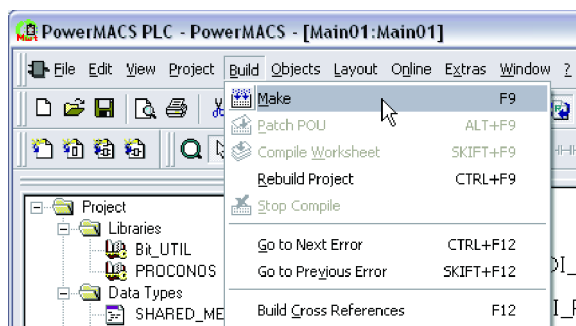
PowerMACS PLC - PowerMACS - [Main01:Main01]

File Edit View Project Build Objects Layout Online Extras Window ?

Make F9
Patch POU ALT+F9
Compile Worksheet SKIFT+F9
Rebuild Project CTRL+F9
Stop Compile
Go to Next Error CTRL+F12
Go to Previous Error SKIFT+F12
Build Cross References F12

Project
Libraries
Bit_UTIL
PROCONOS
Data Types
SHARED_ME